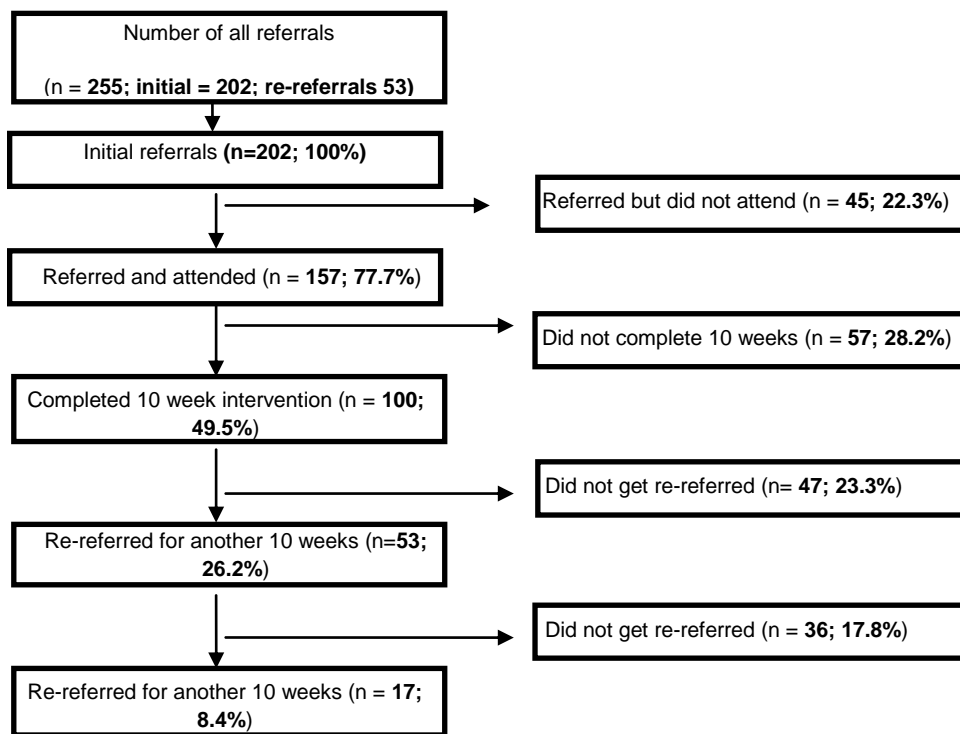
Number of all referrals

(n = 255; initial = 202; re-referrals 53)

Initial referrals (n=202; 100%)

Referred but did not attend (n = 45; 22.3%)

Referred and attended (n = 157; 77.7%)

Did not complete 10 weeks (n = 57; 28.2%)

Completed 10 week intervention (n = 100; 49.5%)

Did not get re-referred (n= 47; 23.3%)

Re-referred for another 10 weeks (n=53; 26.2%)

Did not get re-referred (n = 36; 17.8%)

Re-referred for another 10 weeks (n = 17; 8.4%)